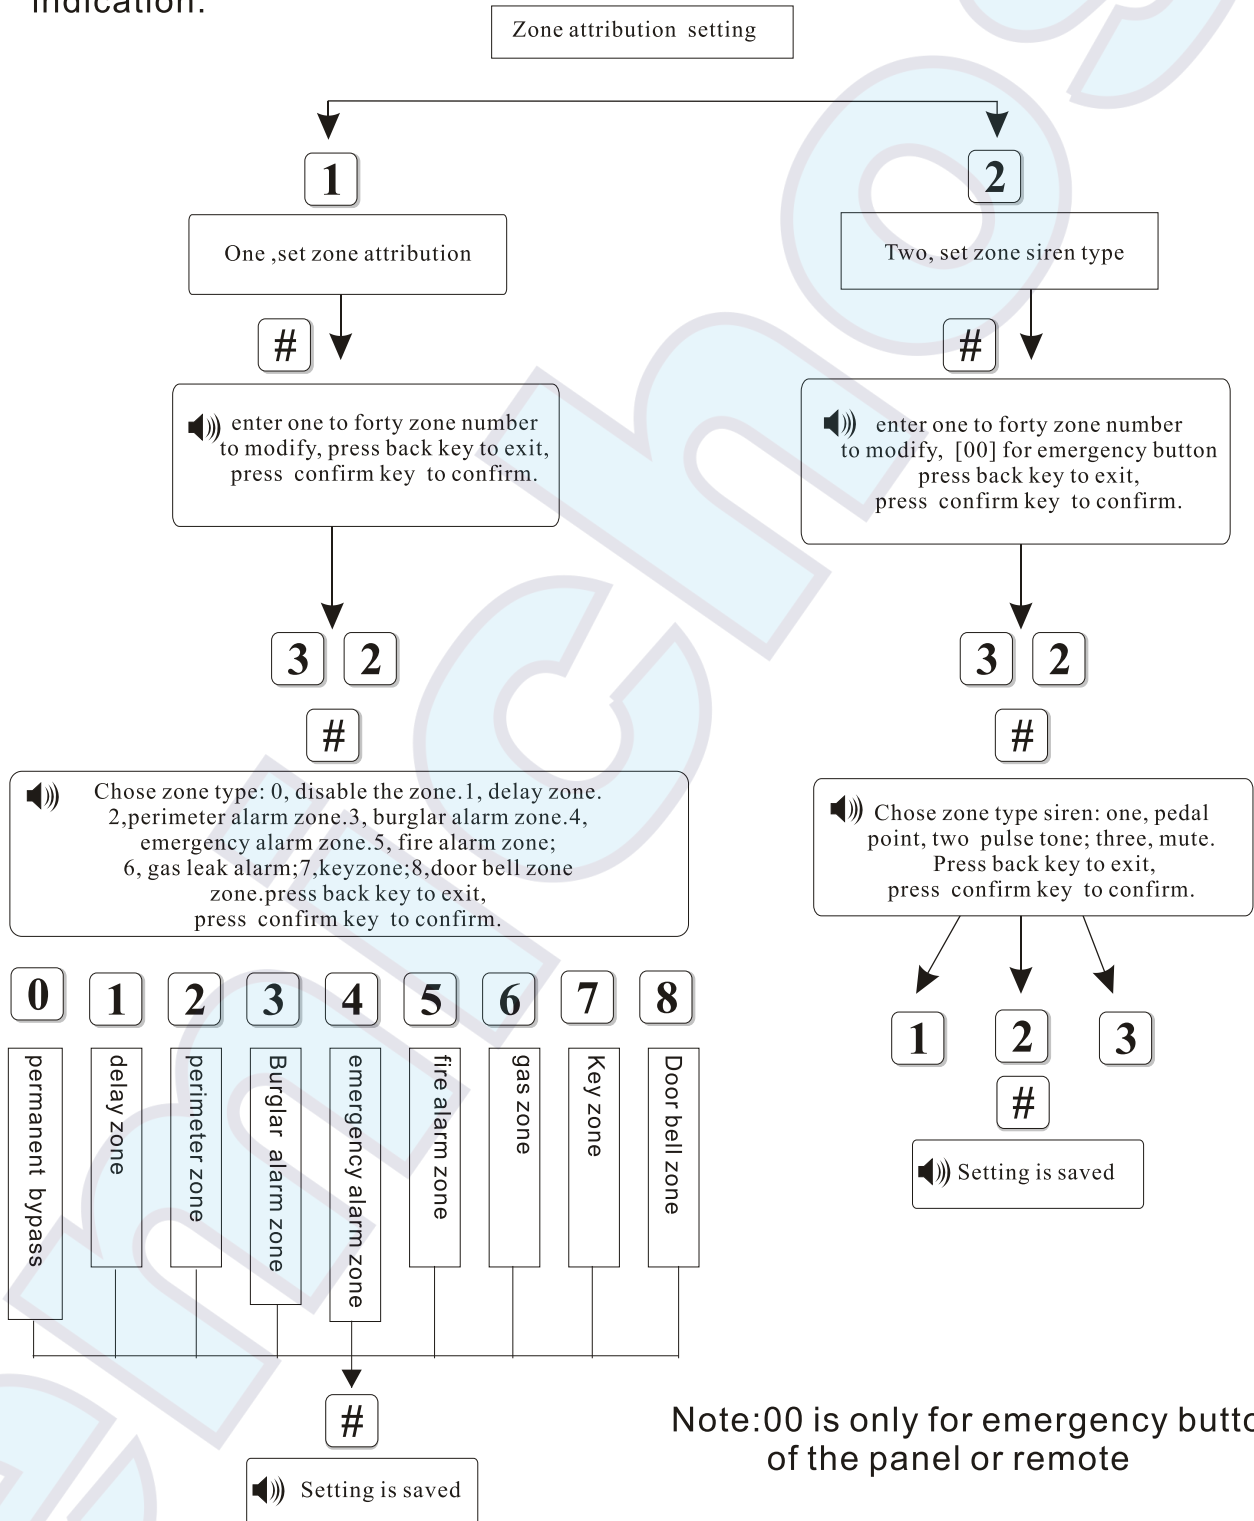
indication.

Zone attribution setting

1

One ,set zone attribution

#

enter one to forty zone number to modify, press back key to exit, press confirm key to confirm.

3 2

#

Chose zone type: 0, disable the zone.1, delay zone. 2,perimeter alarm zone.3, burglar alarm zone.4, emergency alarm zone.5, fire alarm zone; 6, gas leak alarm;7,keyzone;8,door bell zone zone.press back key to exit, press confirm key to confirm.

0 1 2 3 4 5 6 7 8

permanent bypass

delay zone

perimeter zone

Burglar alarm zone

emergency alarm zone

fire alarm zone

gas zone

Key zone

Door bell zone

#

Setting is saved

2

Two, set zone siren type

#

enter one to forty zone number to modify, [00] for emergency button press back key to exit, press confirm key to confirm.

3 2

#

Chose zone type siren: one, pedal point, two pulse tone; three, mute. Press back key to exit, press confirm key to confirm.

1 2 3

#

Setting is saved

Note:00 is only for emergency butto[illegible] of the panel or remote